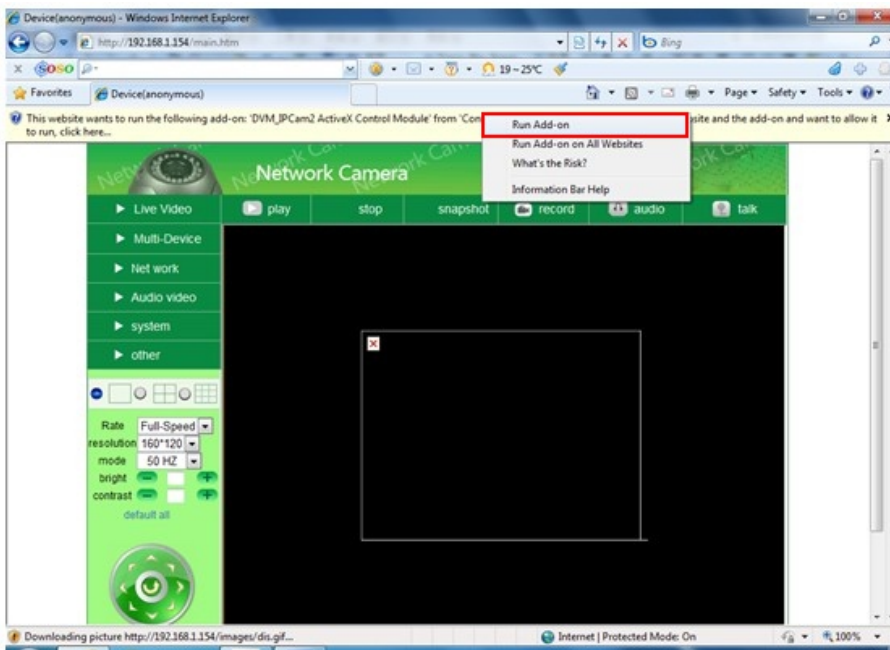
Device(anonymous) - Windows Internet Explorer

http://192.168.1.154/main.htm

Bing

Soso

19~25℃

Favorites

Device(anonymous)

Page ▾ Safety ▾ Tools ▾

This website wants to run the following add-on: 'DVM_IPCam2 ActiveX Control Module' from 'Con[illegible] site and the add-on and want to allow it to run, click here...

Run Add-on
Run Add-on on All Websites
What's the Risk?
Information Bar Help

Network Camera

Live Video
Multi-Device
Net work
Audio video
system
other

play
stop
snapshot
record
audio
talk

Rate Full-Speed
resolution 160*120
mode 50 HZ
bright
contrast
default all

Downloading picture http://192.168.1.154/images/dis.gif...

Internet | Protected Mode: On

100%